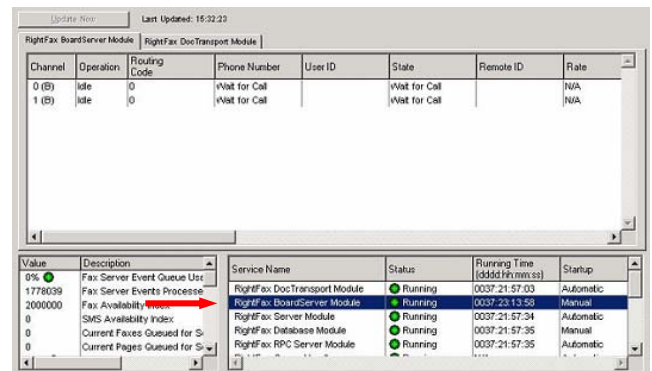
Update Now Last Updated: 15:32:23

RightFax BoardServer Module | RightFax DocTransport Module

| Channel | Operation | Routing Code | Phone Number | User ID | State | Remote ID | Rate |
|---|---|---|---|---|---|---|---|
| 0 (B) | Idle | 0 | Wait for Call | | Wait for Call | | N/A |
| 1 (B) | Idle | 0 | Wait for Call | | Wait for Call | | N/A |

| Value | Description |
|---|---|
| 0% | Fax Server Event Queue Us |
| 1778039 | Fax Server Events Processe |
| 2000000 | Fax Availability Index |
| 0 | SMS Availability Index |
| 0 | Current Faxes Queued for S |
| 0 | Current Pages Queued for S |

| Service Name | Status | Running Time (dddd:hh:mm:ss) | Startup |
|---|---|---|---|
| RightFax DocTransport Module | Running | 0037:21:57:03 | Automatic |
| RightFax BoardServer Module | Running | 0037:23:13:58 | Manual |
| RightFax Server Module | Running | 0037:21:57:34 | Automatic |
| RightFax Database Module | Running | 0037:21:57:35 | Manual |
| RightFax RPC Server Module | Running | 0037:21:57:35 | Automatic |